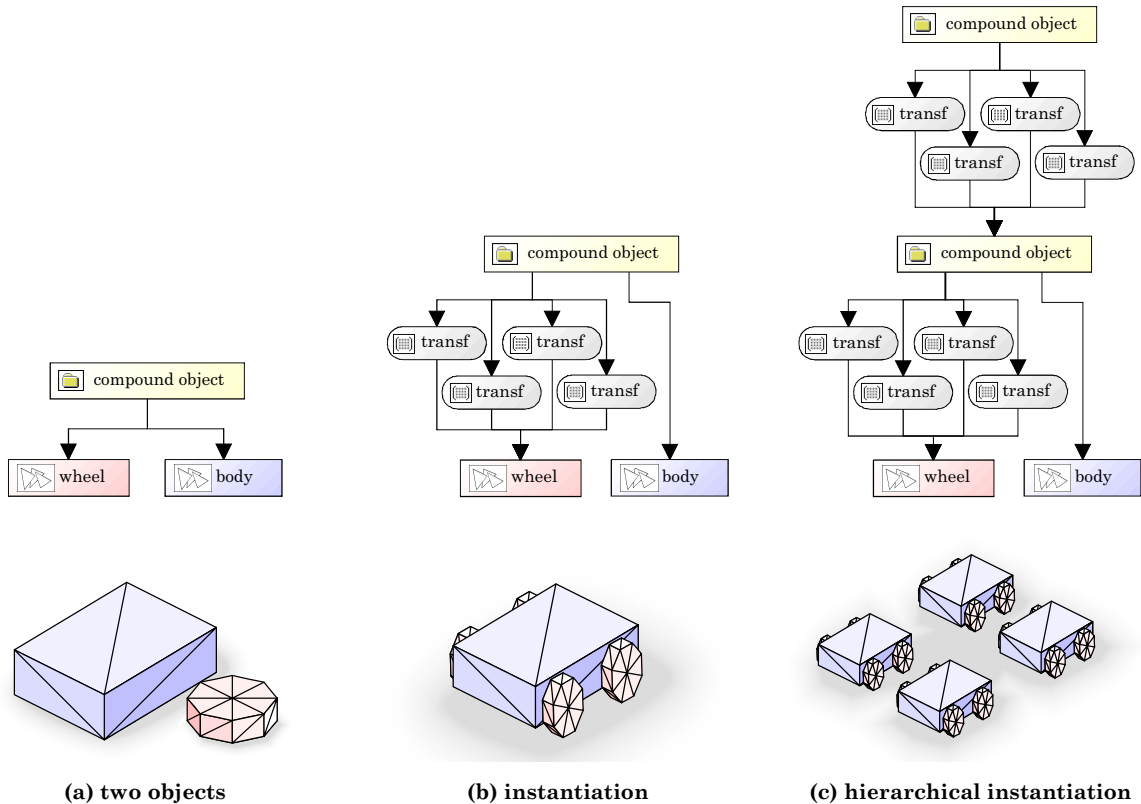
compound object

transf
transf
transf
transf

compound object

transf
transf
transf
transf

wheel
body

compound object

transf
transf
transf
transf

wheel
body

compound object

wheel
body

(a) two objects

(b) instantiation

(c) hierarchical instantiation